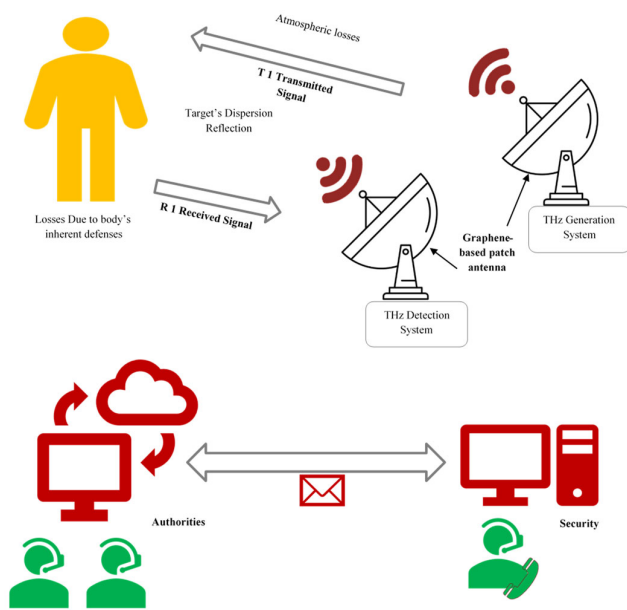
Atmospheric losses

T 1 Transmitted Signal

Target's Dispersion Reflection

Losses Due to body's inherent defenses

R 1 Received Signal

Graphene-based patch antenna

THz Generation System

THz Detection System

Authorities

Security